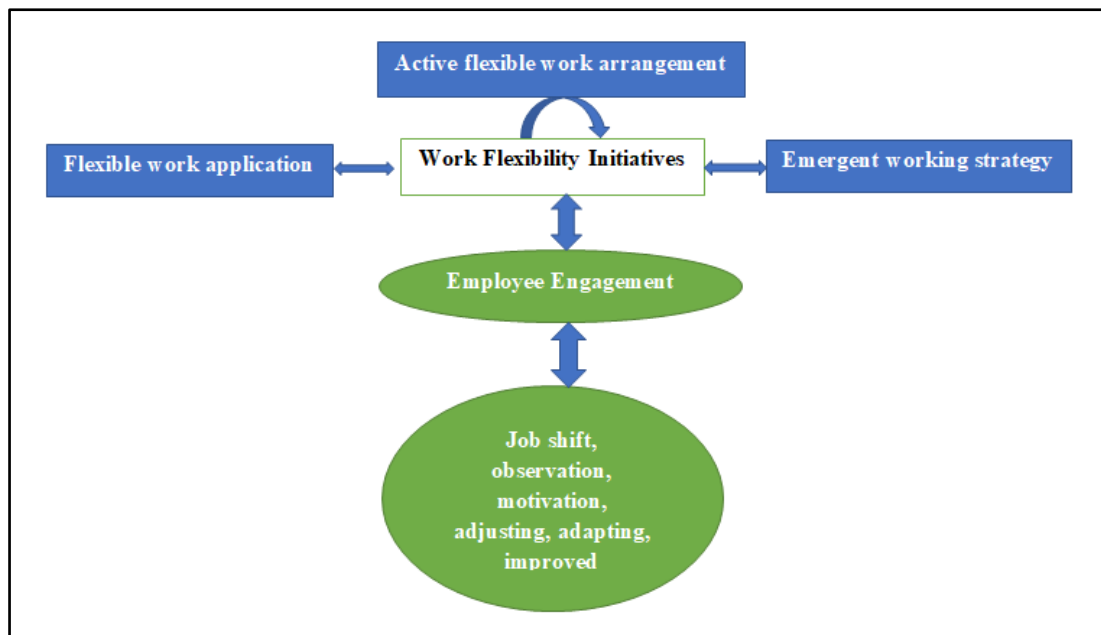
Active flexible work arrangement

Flexible work application

Work Flexibility Initiatives

Emergent working strategy

Employee Engagement

Job shift, observation, motivation, adjusting, adapting, improved